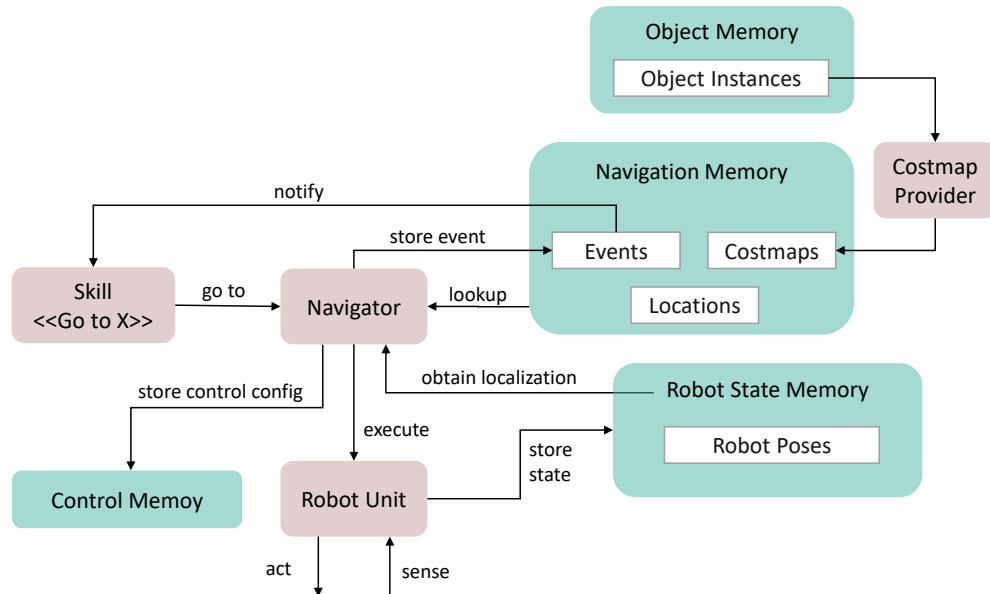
Object Memory
Object Instances

Costmap Provider

Navigation Memory
Events
Costmaps
Locations

notify
store event
lookup

Skill
<<Go to X>>

go to

Navigator

obtain localization

Robot State Memory
Robot Poses

store control config
execute

store state

Control Memoy

Robot Unit

act
sense